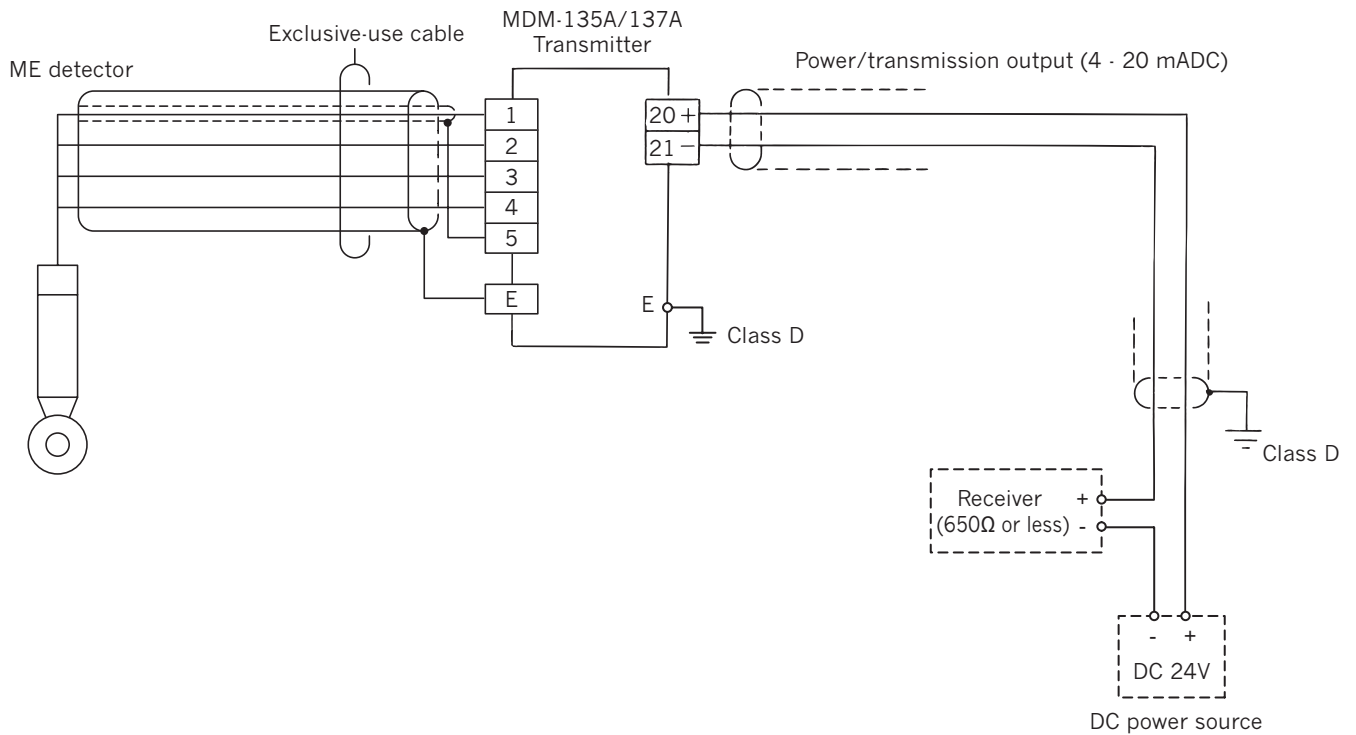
MDM-135A/137A
Transmitter

Exclusive-use cable

ME detector

Power/transmission output (4 - 20 mADC)

1
2
3
4
5
E

20 +
21 −

E

Class D

Class D

Receiver
(650Ω or less)
+
-

-
+
DC 24V

DC power source